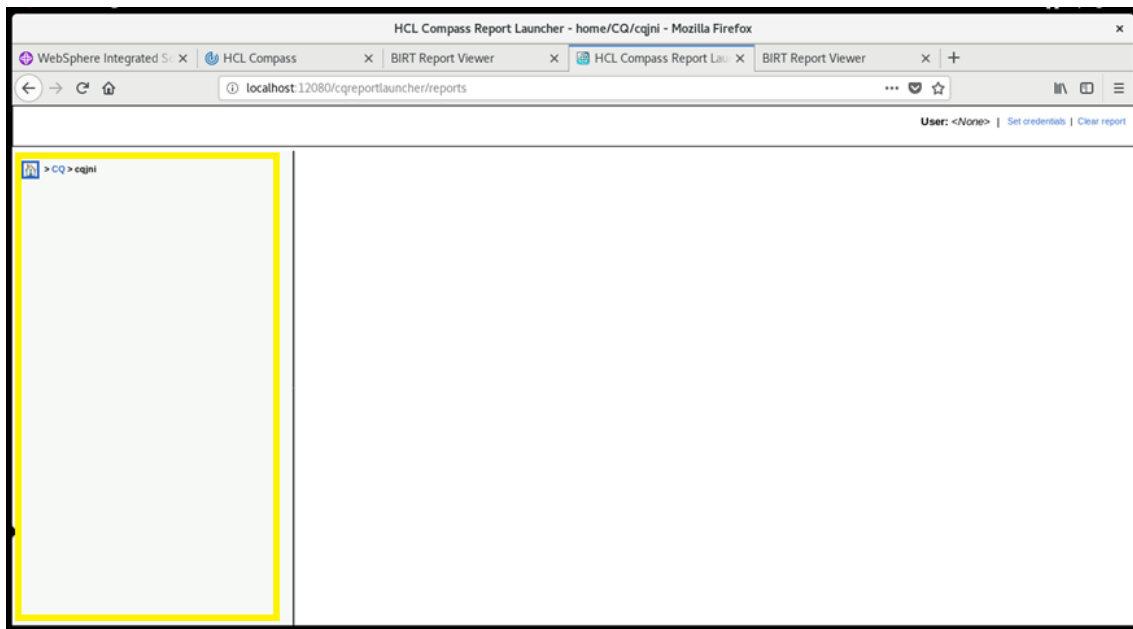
HCL Compass Report Launcher - home/CQ/cqjni - Mozilla Firefox

WebSphere Integrated S
HCL Compass
BIRT Report Viewer
HCL Compass Report Lau
BIRT Report Viewer

localhost:12080/cqreportlauncher/reports

User: <None> | Set credentials | Clear report

> CQ > cqjni